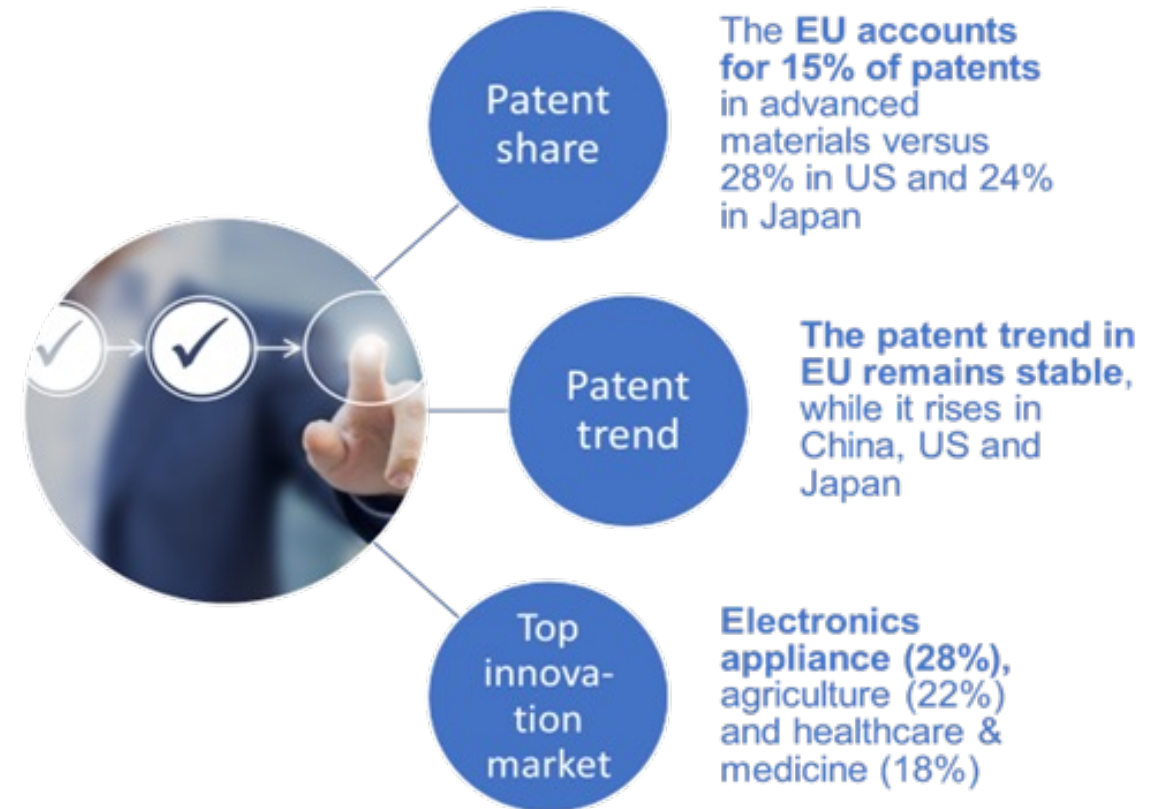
Patent share

The EU accounts for 15% of patents in advanced materials versus 28% in US and 24% in Japan

Patent trend

The patent trend in EU remains stable, while it rises in China, US and Japan

Top innovation market

Electronics appliance (28%), agriculture (22%) and healthcare & medicine (18%)